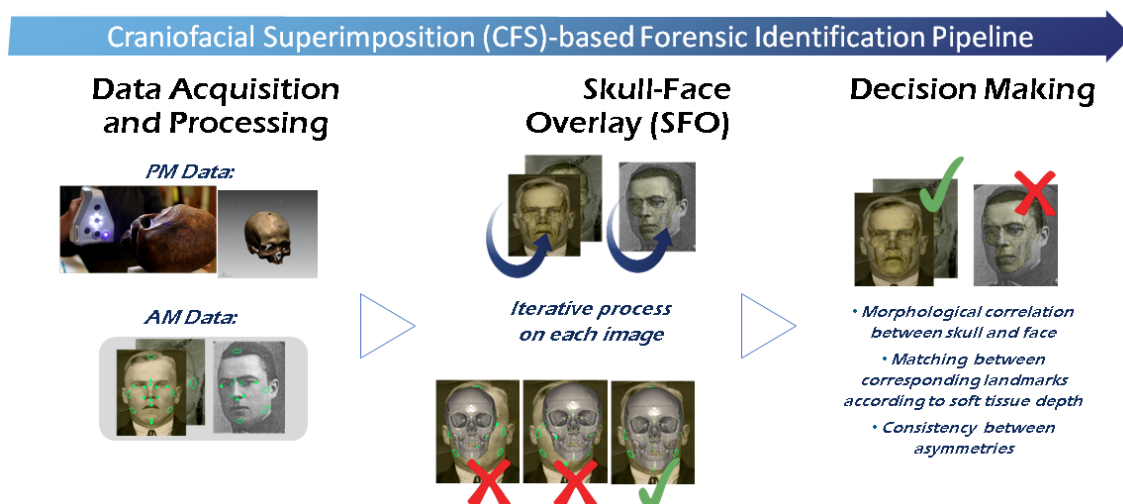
Craniofacial Superimposition (CFS)-based Forensic Identification Pipeline

Data Acquisition and Processing

PM Data:

AM Data:

Skull-Face Overlay (SFO)

Iterative process on each image

Decision Making

• Morphological correlation between skull and face

• Matching between corresponding landmarks according to soft tissue depth

• Consistency between asymmetries